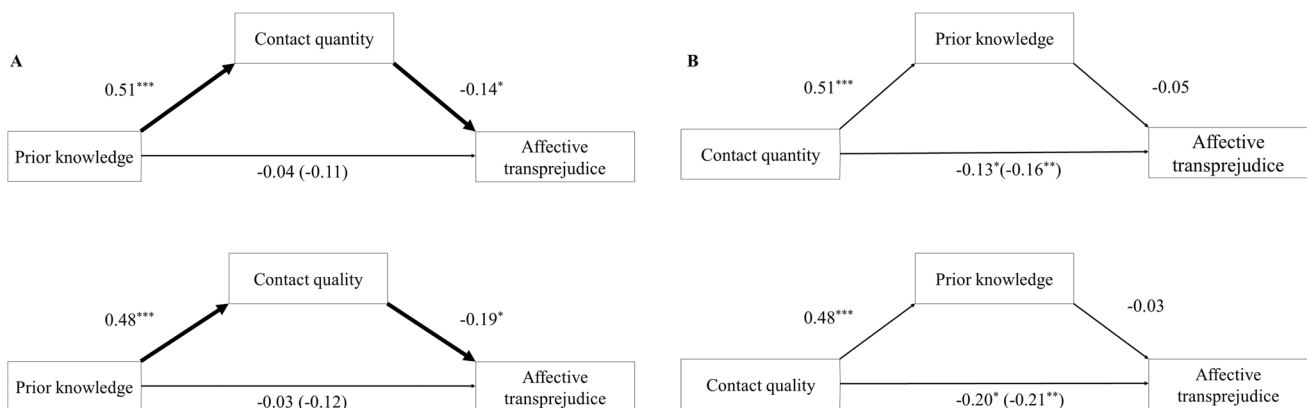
A

Contact quantity

$0.51^{***}$

$-0.14^{*}$

Prior knowledge

$-0.04$ ($-0.11$)

Affective transprejudice

Contact quality

$0.48^{***}$

$-0.19^{*}$

Prior knowledge

$-0.03$ ($-0.12$)

Affective transprejudice

B

Prior knowledge

$0.51^{***}$

$-0.05$

Contact quantity

$-0.13^{*}$($-0.16^{**}$)

Affective transprejudice

Prior knowledge

$0.48^{***}$

$-0.03$

Contact quality

$-0.20^{*}$ ($-0.21^{**}$)

Affective transprejudice